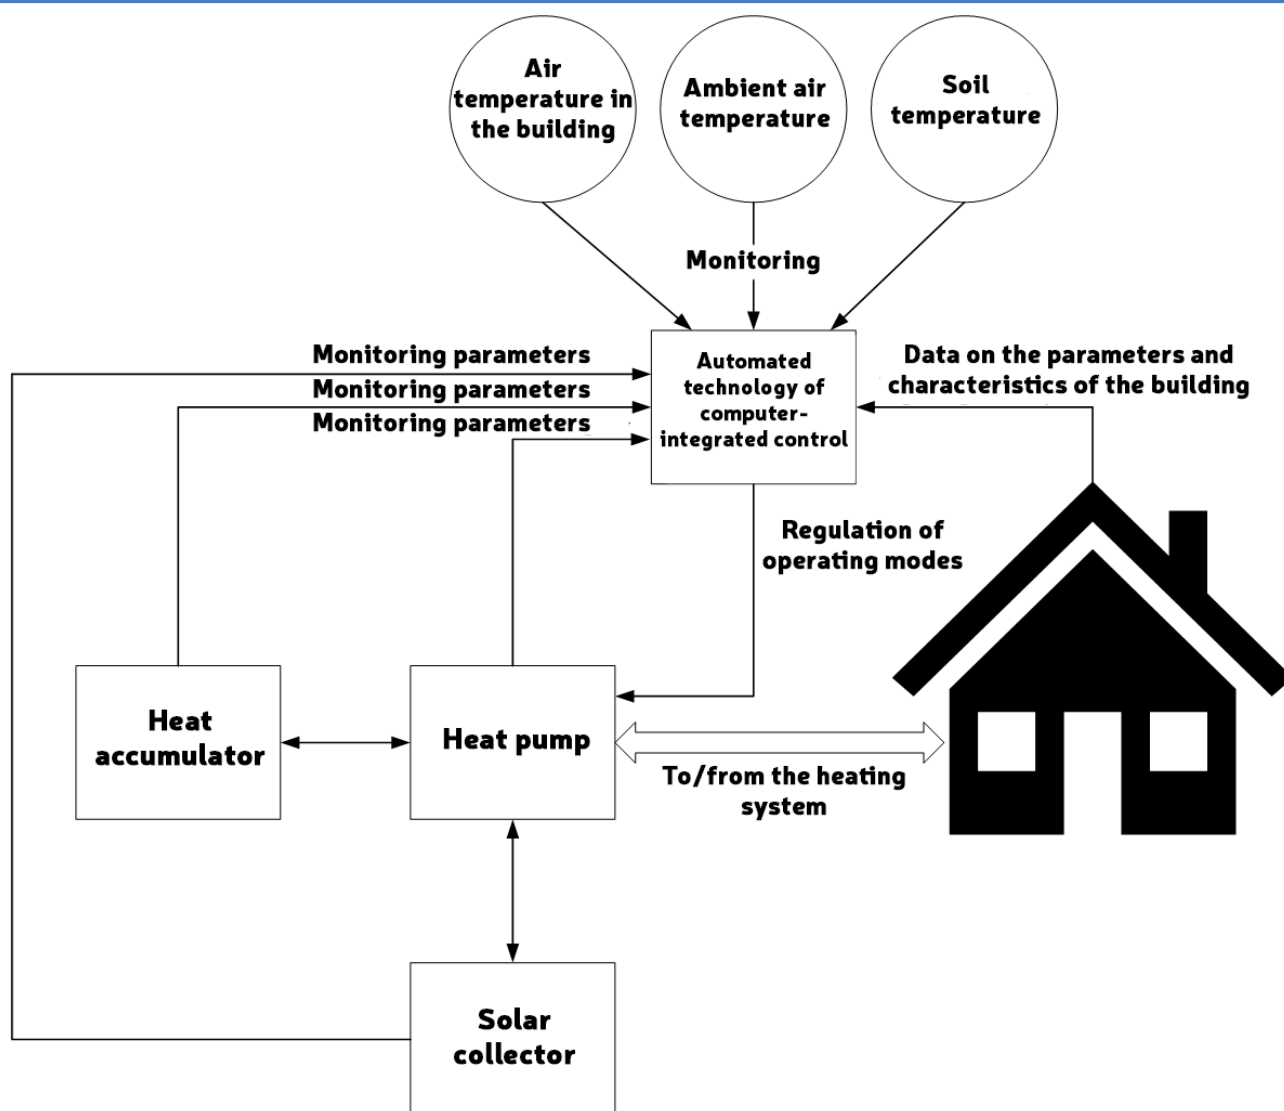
Air temperature in the building

Ambient air temperature

Soil temperature

Monitoring

Monitoring parameters

Monitoring parameters

Monitoring parameters

Automated technology of computer-integrated control

Data on the parameters and characteristics of the building

Regulation of operating modes

Heat accumulator

Heat pump

To/from the heating system

Solar collector